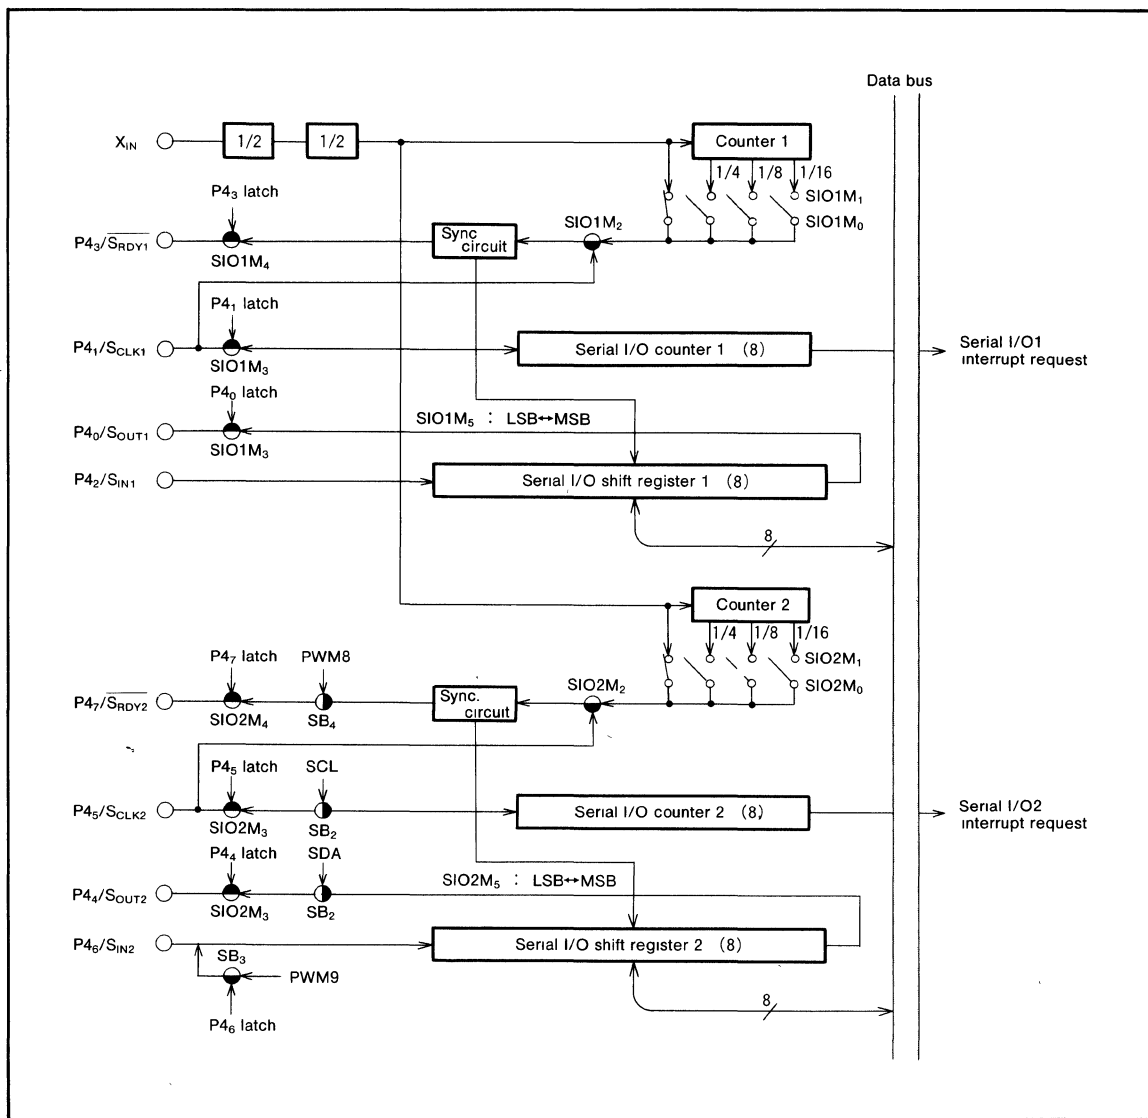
Data bus

$X_{IN}$

1/2

1/2

Counter 1

1/4

1/8

1/16

$SIO1M_1$

$SIO1M_0$

$P4_3$ latch

$P4_3/\overline{S_{RDY1}}$

$SIO1M_4$

Sync circuit

$SIO1M_2$

$P4_1$ latch

$P4_1/S_{CLK1}$

$SIO1M_3$

Serial I/O counter 1 (8)

Serial I/O1 interrupt request

$P4_0$ latch

$SIO1M_5$ : LSB↔MSB

$P4_0/S_{OUT1}$

$SIO1M_3$

$P4_2/S_{IN1}$

Serial I/O shift register 1 (8)

8

Counter 2

1/4

1/8

1/16

$SIO2M_1$

$SIO2M_0$

$P4_7$ latch

PWM8

$P4_7/\overline{S_{RDY2}}$

$SIO2M_4$

$SB_4$

Sync. circuit

$SIO2M_2$

$P4_5$ latch

SCL

$P4_5/S_{CLK2}$

$SIO2M_3$

$SB_2$

Serial I/O counter 2 (8)

Serial I/O2 interrupt request

$P4_4$ latch

SDA

$SIO2M_5$ : LSB↔MSB

$P4_4/S_{OUT2}$

$SIO2M_3$

$SB_2$

$P4_6/S_{IN2}$

Serial I/O shift register 2 (8)

$SB_3$

PWM9

$P4_6$ latch

8